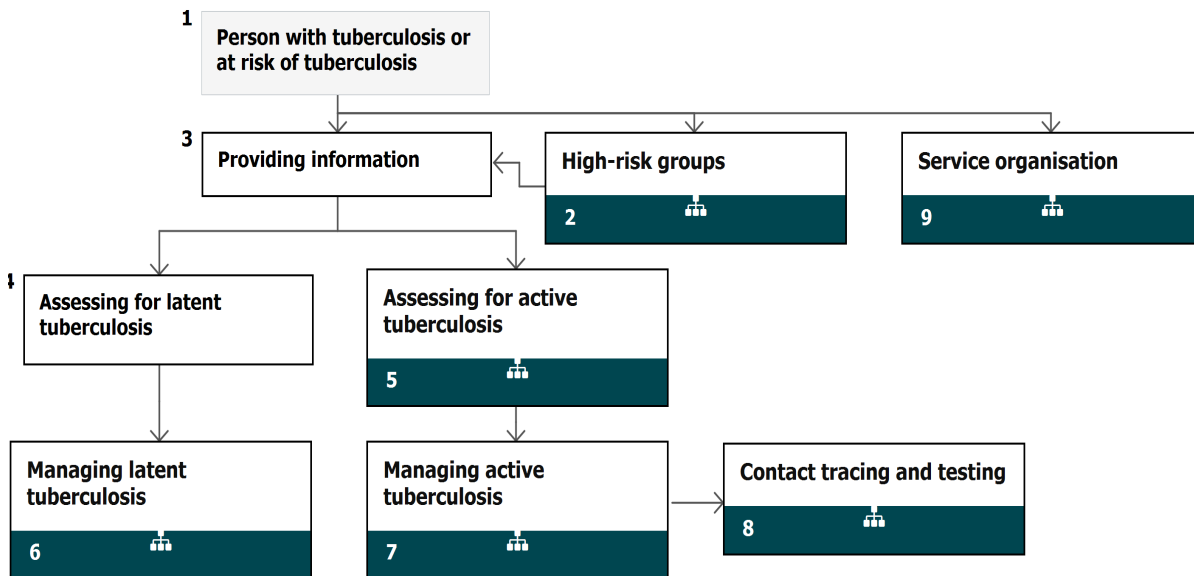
1 Person with tuberculosis or at risk of tuberculosis

3 Providing information

High-risk groups
2

Service organisation
9

4 Assessing for latent tuberculosis

Assessing for active tuberculosis
5

Managing latent tuberculosis
6

Managing active tuberculosis
7

Contact tracing and testing
8